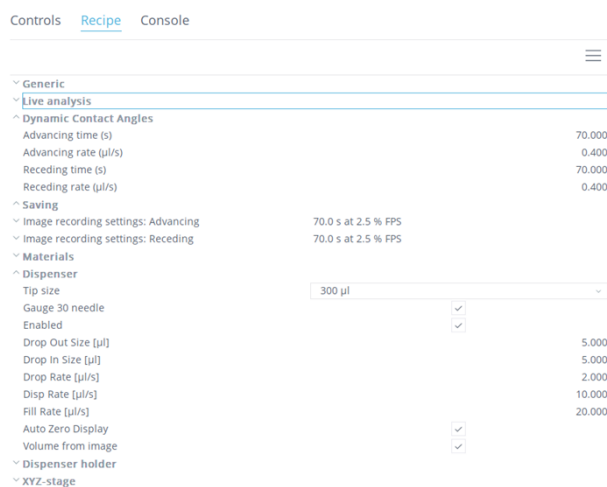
Controls Recipe Console

Generic
Live analysis
Dynamic Contact Angles

| | |
|---|---|
| Advancing time (s) | 70.000 |
| Advancing rate (µl/s) | 0.400 |
| Receding time (s) | 70.000 |
| Receding rate (µl/s) | 0.400 |

Saving

| | |
|---|---|
| Image recording settings: Advancing | 70.0 s at 2.5 % FPS |
| Image recording settings: Receding | 70.0 s at 2.5 % FPS |

Materials
Dispenser

| | |
|---|---|
| Tip size | 300 µl |
| Gauge 30 needle | ✓ |
| Enabled | ✓ |
| Drop Out Size [µl] | 5.000 |
| Drop In Size [µl] | 5.000 |
| Drop Rate [µl/s] | 2.000 |
| Disp Rate [µl/s] | 10.000 |
| Fill Rate [µl/s] | 20.000 |
| Auto Zero Display | ✓ |
| Volume from image | ✓ |

Dispenser holder
XYZ-stage